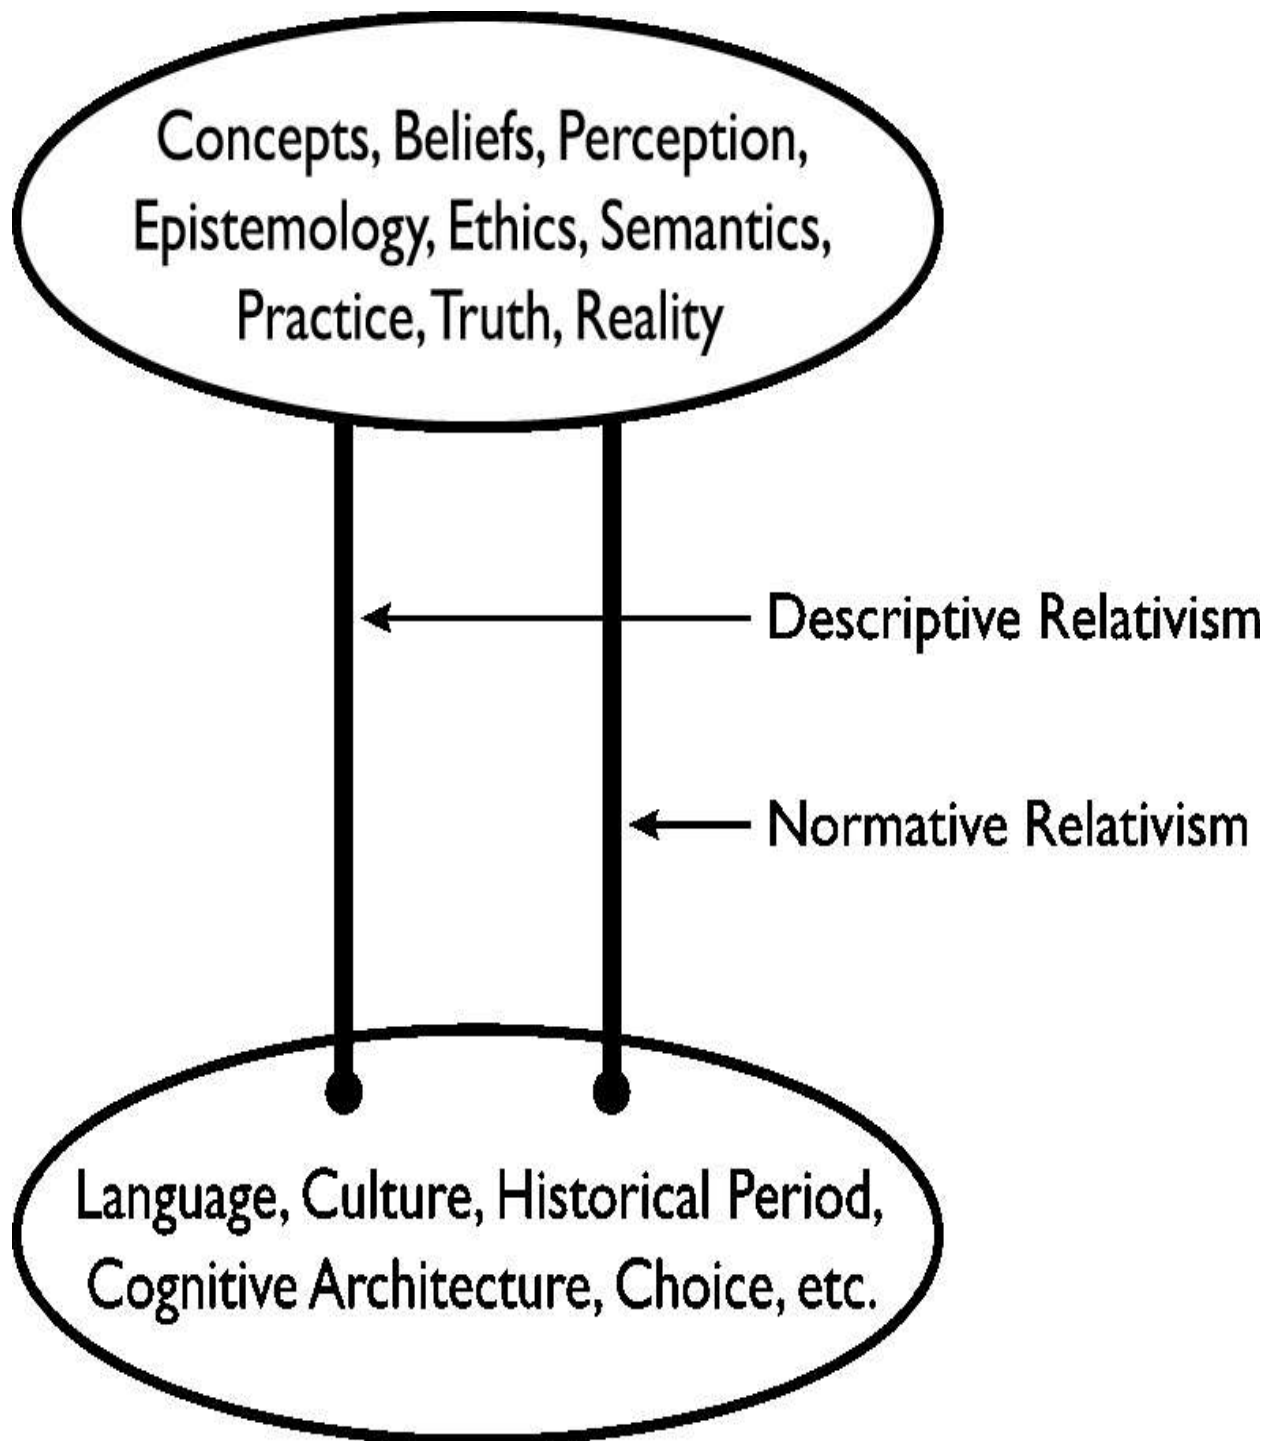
Concepts, Beliefs, Perception, Epistemology, Ethics, Semantics, Practice, Truth, Reality

Descriptive Relativism

Normative Relativism

Language, Culture, Historical Period, Cognitive Architecture, Choice, etc.